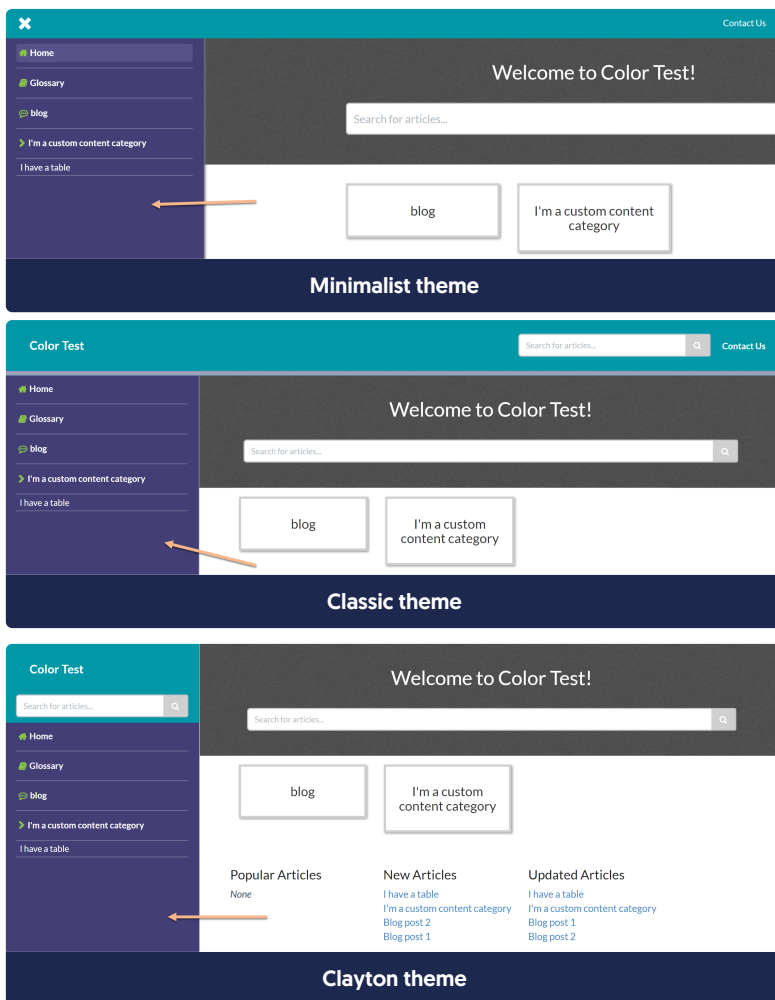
Contact Us

Home

Glossary

blog

I'm a custom content category

I have a table

Welcome to Color Test!

Search for articles...

blog

I'm a custom content category

Minimalist theme

Color Test

Search for articles...

Contact Us

Home

Glossary

blog

I'm a custom content category

I have a table

Welcome to Color Test!

Search for articles...

blog

I'm a custom content category

Classic theme

Color Test

Search for articles...

Home

Glossary

blog

I'm a custom content category

I have a table

Welcome to Color Test!

Search for articles...

blog

I'm a custom content category

Popular Articles

None

New Articles

I have a table

I'm a custom content category

Blog post 2

Blog post 1

Updated Articles

I have a table

I'm a custom content category

Blog post 1

Blog post 2

Clayton theme